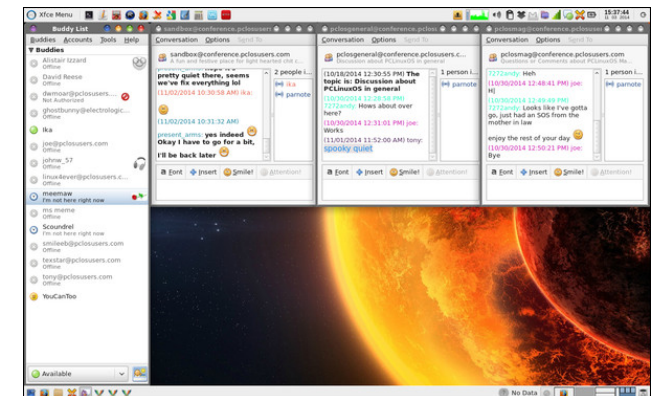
Xfce Menu

15:37:44
11 03 2014

Buddy List

Buddies Accounts Tools Help

Buddies

Alistair Izzard
Offline

David Reese
Offline

dwmoar@pclosusers.com
Not Authorized

ghostbunny@electrologic...
Offline

ika

joe@pclosusers.com
Offline

johnw_57
Offline

linux4ever@pclosusers.com
Offline

meemaw
I'm not here right now

ms meme
Offline

Scoundrel
I'm not here right now

smileeb@pclosusers.com
Offline

texstar@pclosusers.com
Offline

tony@pclosusers.com
Offline

YouCanToo

Available

sandbox@conference.pclosusers.com
A fun and festive place for light hearted chit c...

Conversation Options Send To

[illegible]
pretty quiet there, seems we've fix everything lol
(11/02/2014 10:30:58 AM) ika:

(11/02/2014 10:31:32 AM)

present_arms: yes indeed
Okay I have to go for a bit, I'll be back later

2 people i...
ika
parnote

Font Insert Smile! Attention!

pclosgeneral@conference.pclosusers.c...
Discussion about PCLinuxOS in general

Conversation Options Send To

(10/18/2014 12:30:55 PM) The topic is: Discussion about PCLinuxOS in general
(10/30/2014 12:28:58 PM)
7272andy: Hows about over here?
(10/30/2014 12:31:01 PM) joe:
Works
(11/01/2014 11:52:00 AM) tony:
spooky quiet

1 person i...
parnote

Font Insert Smile! Attention!

pclosmag@conference.pclosusers.com
Questions or Comments about PCLinuxOS Ma...

Conversation Options Send To

7272andy: Heh
(10/30/2014 12:48:41 PM) joe:
Hi
(10/30/2014 12:49:49 PM)
7272andy: Looks like I've gotta go, just had an SOS from the mother in law
enjoy the rest of your day
(10/30/2014 12:50:21 PM) joe:
Bye

1 person i...
parnote

Font Insert Smile! Attention!

No Data